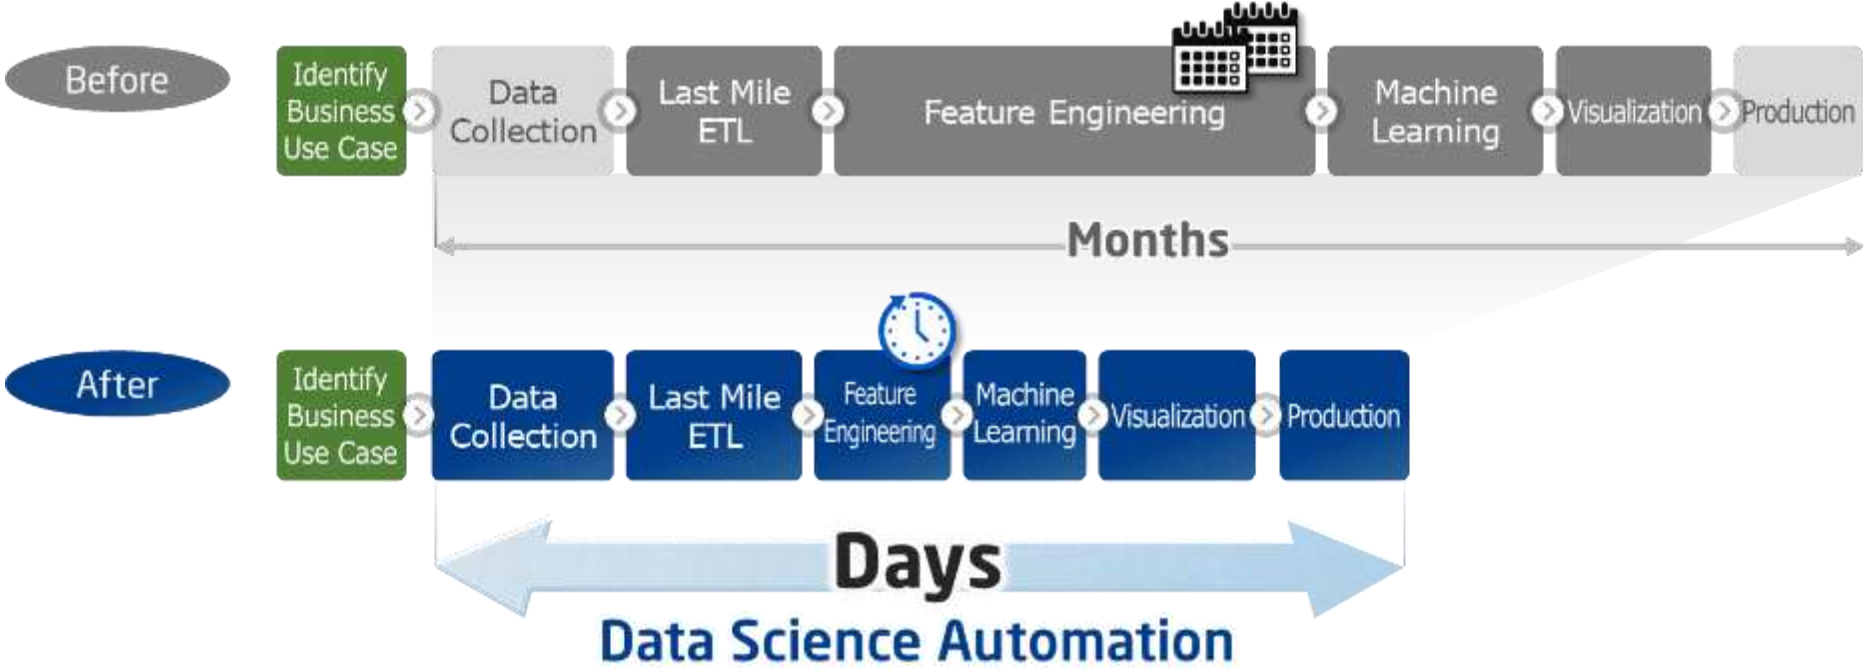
Before

Identify Business Use Case

Data Collection

Last Mile ETL

Feature Engineering

Machine Learning

Visualization

Production

Months

After

Identify Business Use Case

Data Collection

Last Mile ETL

Feature Engineering

Machine Learning

Visualization

Production

Days

Data Science Automation